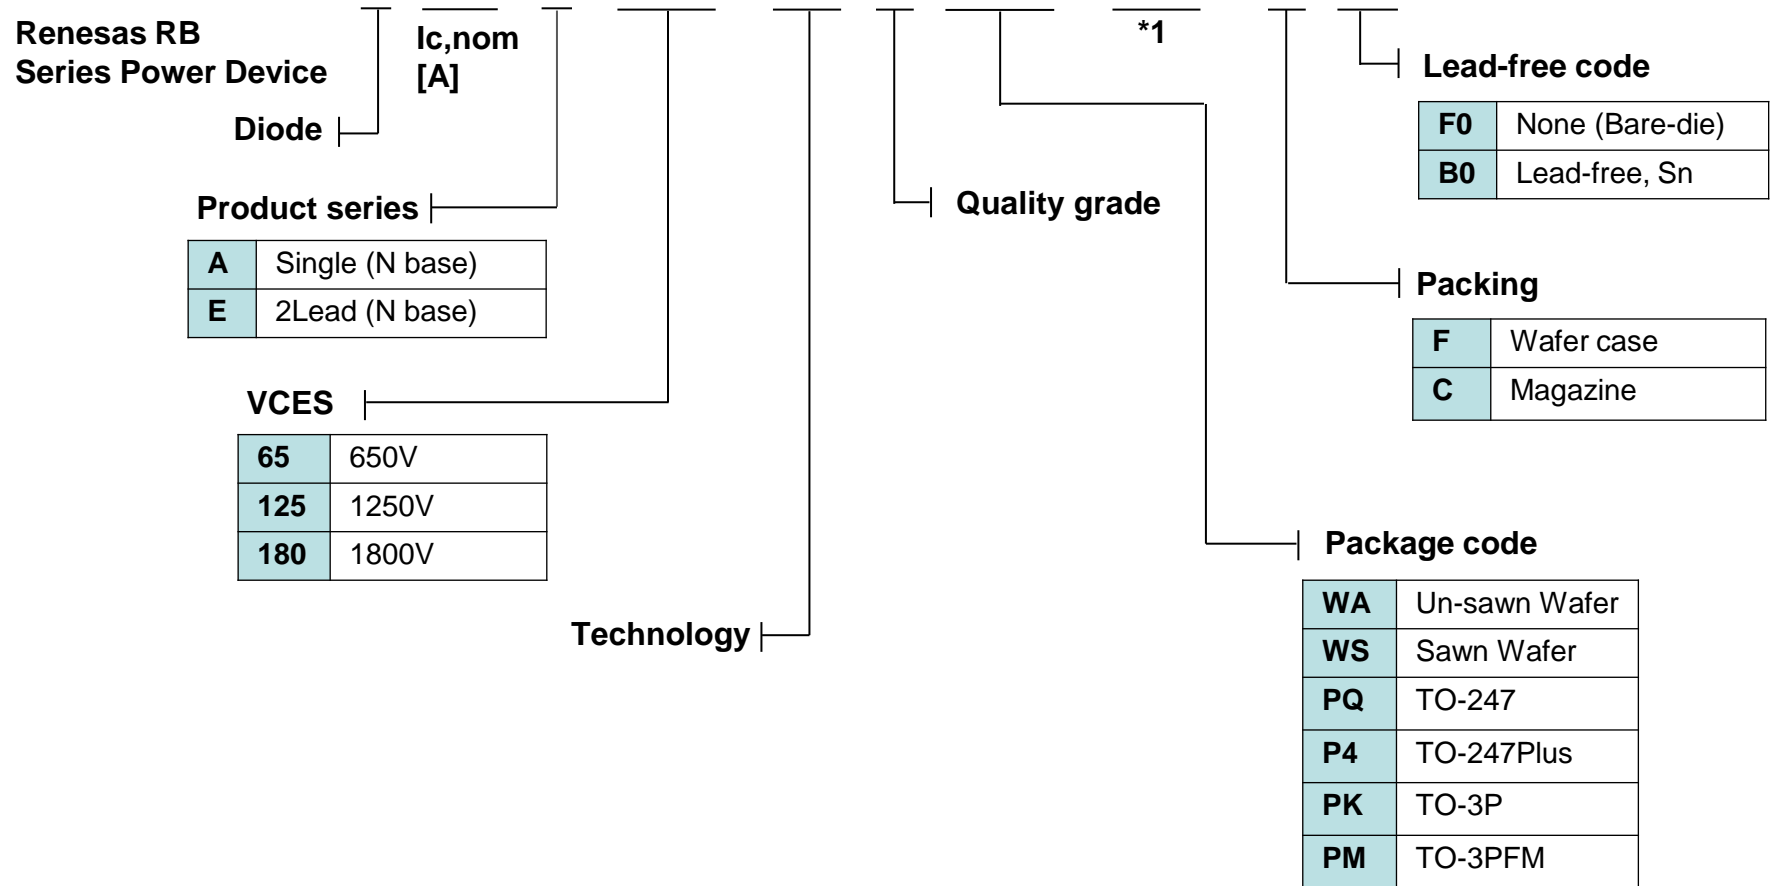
Renesas RB
Series Power Device

Ic,nom
[A]

*1

Lead-free code

| F0 | None (Bare-die) |
|---|---|
| B0 | Lead-free, Sn |

Diode

Product series

| A | Single (N base) |
|---|---|
| E | 2Lead (N base) |

Quality grade

Packing

| F | Wafer case |
|---|---|
| C | Magazine |

VCES

| 65 | 650V |
|---|---|
| 125 | 1250V |
| 180 | 1800V |

Package code

| WA | Un-sawn Wafer |
|---|---|
| WS | Sawn Wafer |
| PQ | TO-247 |
| P4 | TO-247Plus |
| PK | TO-3P |
| PM | TO-3PFM |

Technology